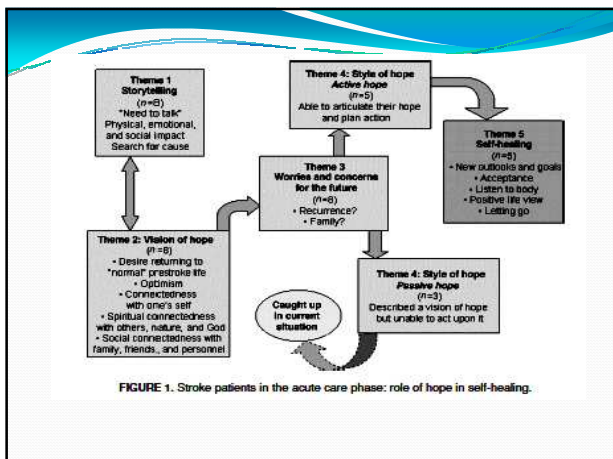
Theme 1
Storytelling
($n$=8)
"Need to talk"
Physical, emotional, and social impact
Search for cause

Theme 4: Style of hope
Active hope
($n$=5)
Able to articulate their hope and plan action

Theme 5
Self-healing
($n$=5)
• New outlooks and goals
• Acceptance
• Listen to body
• Positive life view
• Letting go

Theme 3
Worries and concerns for the future
($n$=8)
• Recurrence?
• Family?

Theme 2: Vision of hope
($n$=8)
• Desire returning to "normal" prestroke life
• Optimism
• Connectedness with one's self
• Spiritual connectedness with others, nature, and God
• Social connectedness with family, friends, and personnel

Theme 4: Style of hope
Passive hope
($n$=3)
Described a vision of hope but unable to act upon it

Caught up in current situation

FIGURE 1. Stroke patients in the acute care phase: role of hope in self-healing.